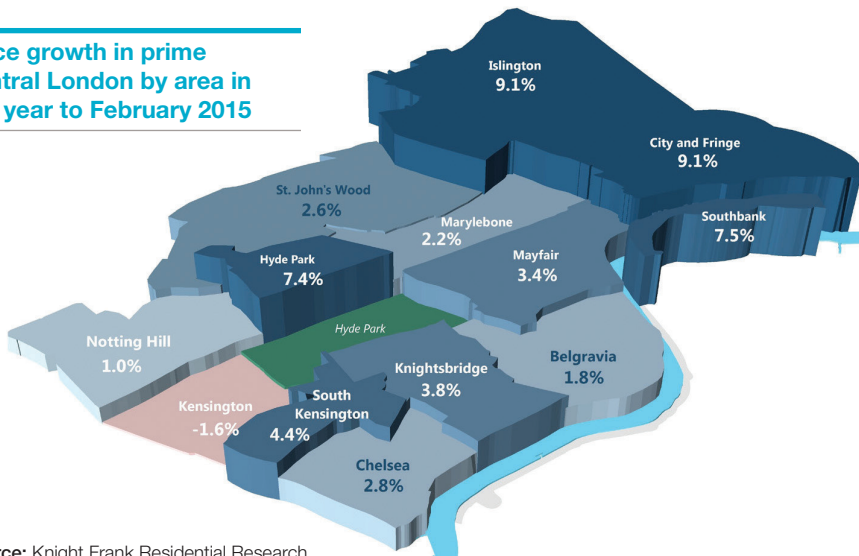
ce growth in prime
ntral London by area in
year to February 2015

Islington
9.1%

City and Fringe
9.1%

Southbank
7.5%

St. John's Wood
2.6%

Marylebone
2.2%

Hyde Park
7.4%

Mayfair
3.4%

Hyde Park

Notting Hill
1.0%

Belgravia
1.8%

Knightsbridge
3.8%

Kensington
-1.6%

South
Kensington
4.4%

Chelsea
2.8%

rce: Knight Frank Residential Research